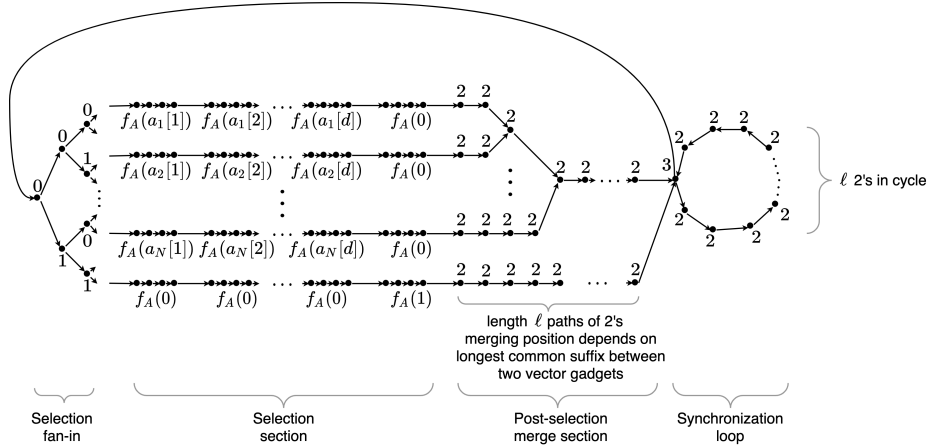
0
0
0
1
0
1
1

$f_A(a_1[1])$ $f_A(a_1[2])$ $\cdots$ $f_A(a_1[d])$ $f_A(0)$

$f_A(a_2[1])$ $f_A(a_2[2])$ $\cdots$ $f_A(a_2[d])$ $f_A(0)$

$f_A(a_N[1])$ $f_A(a_N[2])$ $\cdots$ $f_A(a_N[d])$ $f_A(0)$

$f_A(0)$ $f_A(0)$ $\cdots$ $f_A(0)$ $f_A(1)$

2 2
2
2 2
2 2 $\cdots$ 2
2 2 2 2
2 2 2 2 2 $\cdots$ 2
3

2 2 2
2
2 2 2

$\ell$ 2's in cycle

length $\ell$ paths of 2's merging position depends on longest common suffix between two vector gadgets

Selection fan-in

Selection section

Post-selection merge section

Synchronization loop